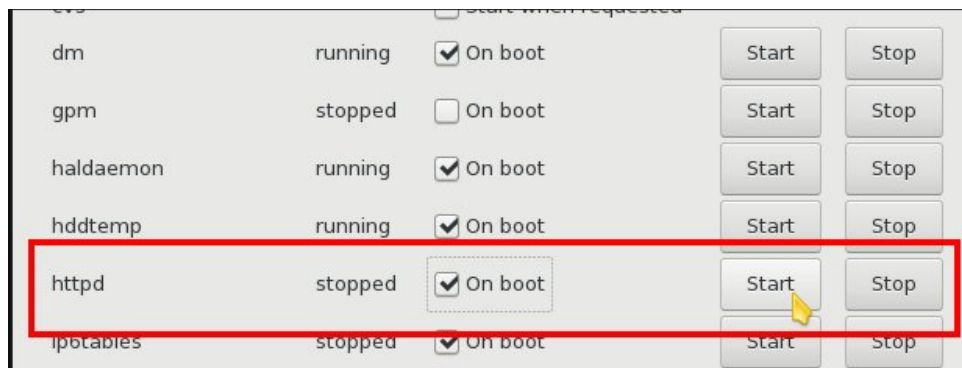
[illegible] Start when requested
dm running On boot Start Stop
gpm stopped On boot Start Stop
haldaemon running On boot Start Stop
hddtemp running On boot Start Stop
httpd stopped On boot Start Stop
ip6tables stopped On boot Start Stop